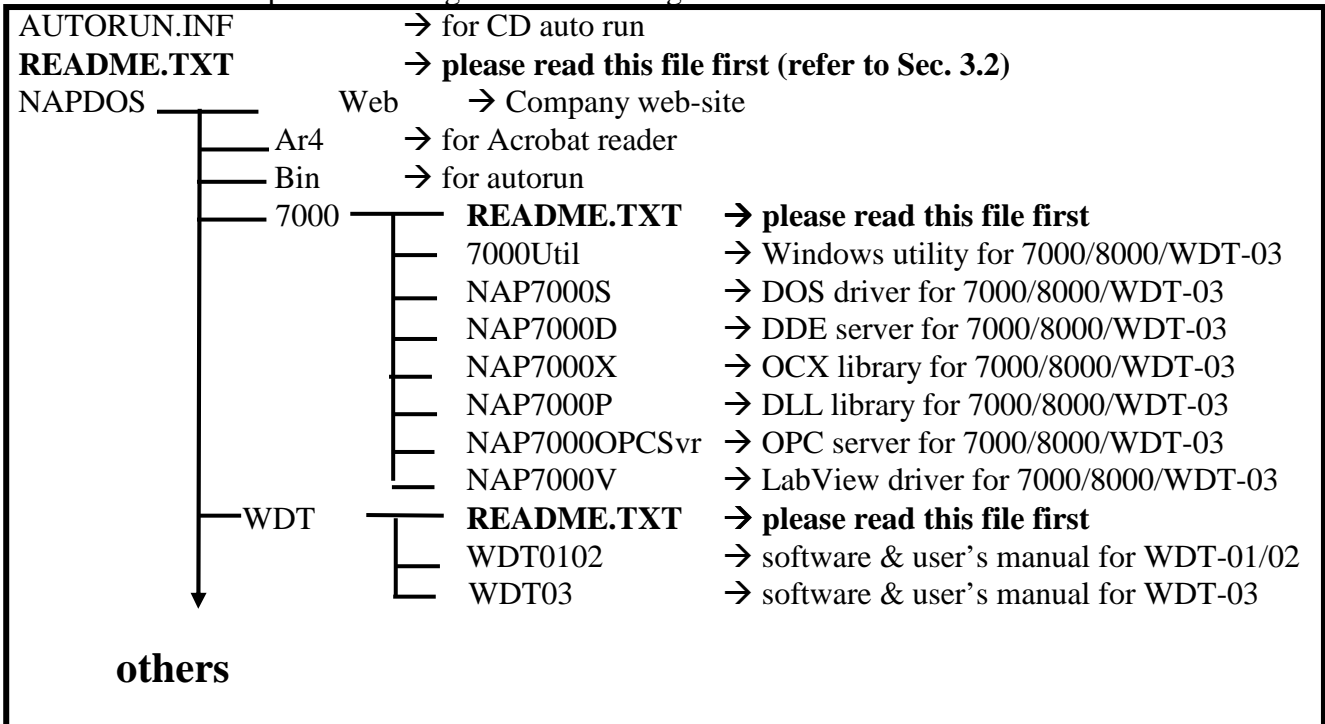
AUTORUN.INF → for CD auto run
**README.TXT → please read this file first (refer to Sec. 3.2)**
NAPDOS Web → Company web-site
Ar4 → for Acrobat reader
Bin → for autorun
7000 **README.TXT → please read this file first**
7000Util → Windows utility for 7000/8000/WDT-03
NAP7000S → DOS driver for 7000/8000/WDT-03
NAP7000D → DDE server for 7000/8000/WDT-03
NAP7000X → OCX library for 7000/8000/WDT-03
NAP7000P → DLL library for 7000/8000/WDT-03
NAP7000OPCSvr → OPC server for 7000/8000/WDT-03
NAP7000V → LabView driver for 7000/8000/WDT-03
WDT **README.TXT → please read this file first**
WDT0102 → software & user's manual for WDT-01/02
WDT03 → software & user's manual for WDT-03

**others**